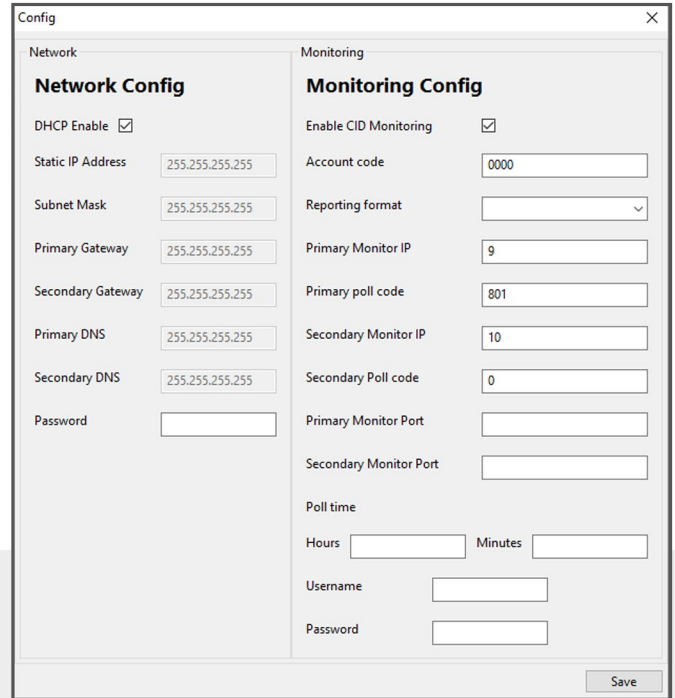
Config ×

Network

**Network Config**

DHCP Enable ☑

Static IP Address 255.255.255.255

Subnet Mask 255.255.255.255

Primary Gateway 255.255.255.255

Secondary Gateway 255.255.255.255

Primary DNS 255.255.255.255

Secondary DNS 255.255.255.255

Password

Monitoring

**Monitoring Config**

Enable CID Monitoring ☑

Account code 0000

Reporting format

Primary Monitor IP 9

Primary poll code 801

Secondary Monitor IP 10

Secondary Poll code 0

Primary Monitor Port

Secondary Monitor Port

Poll time

Hours Minutes

Username

Password

Save